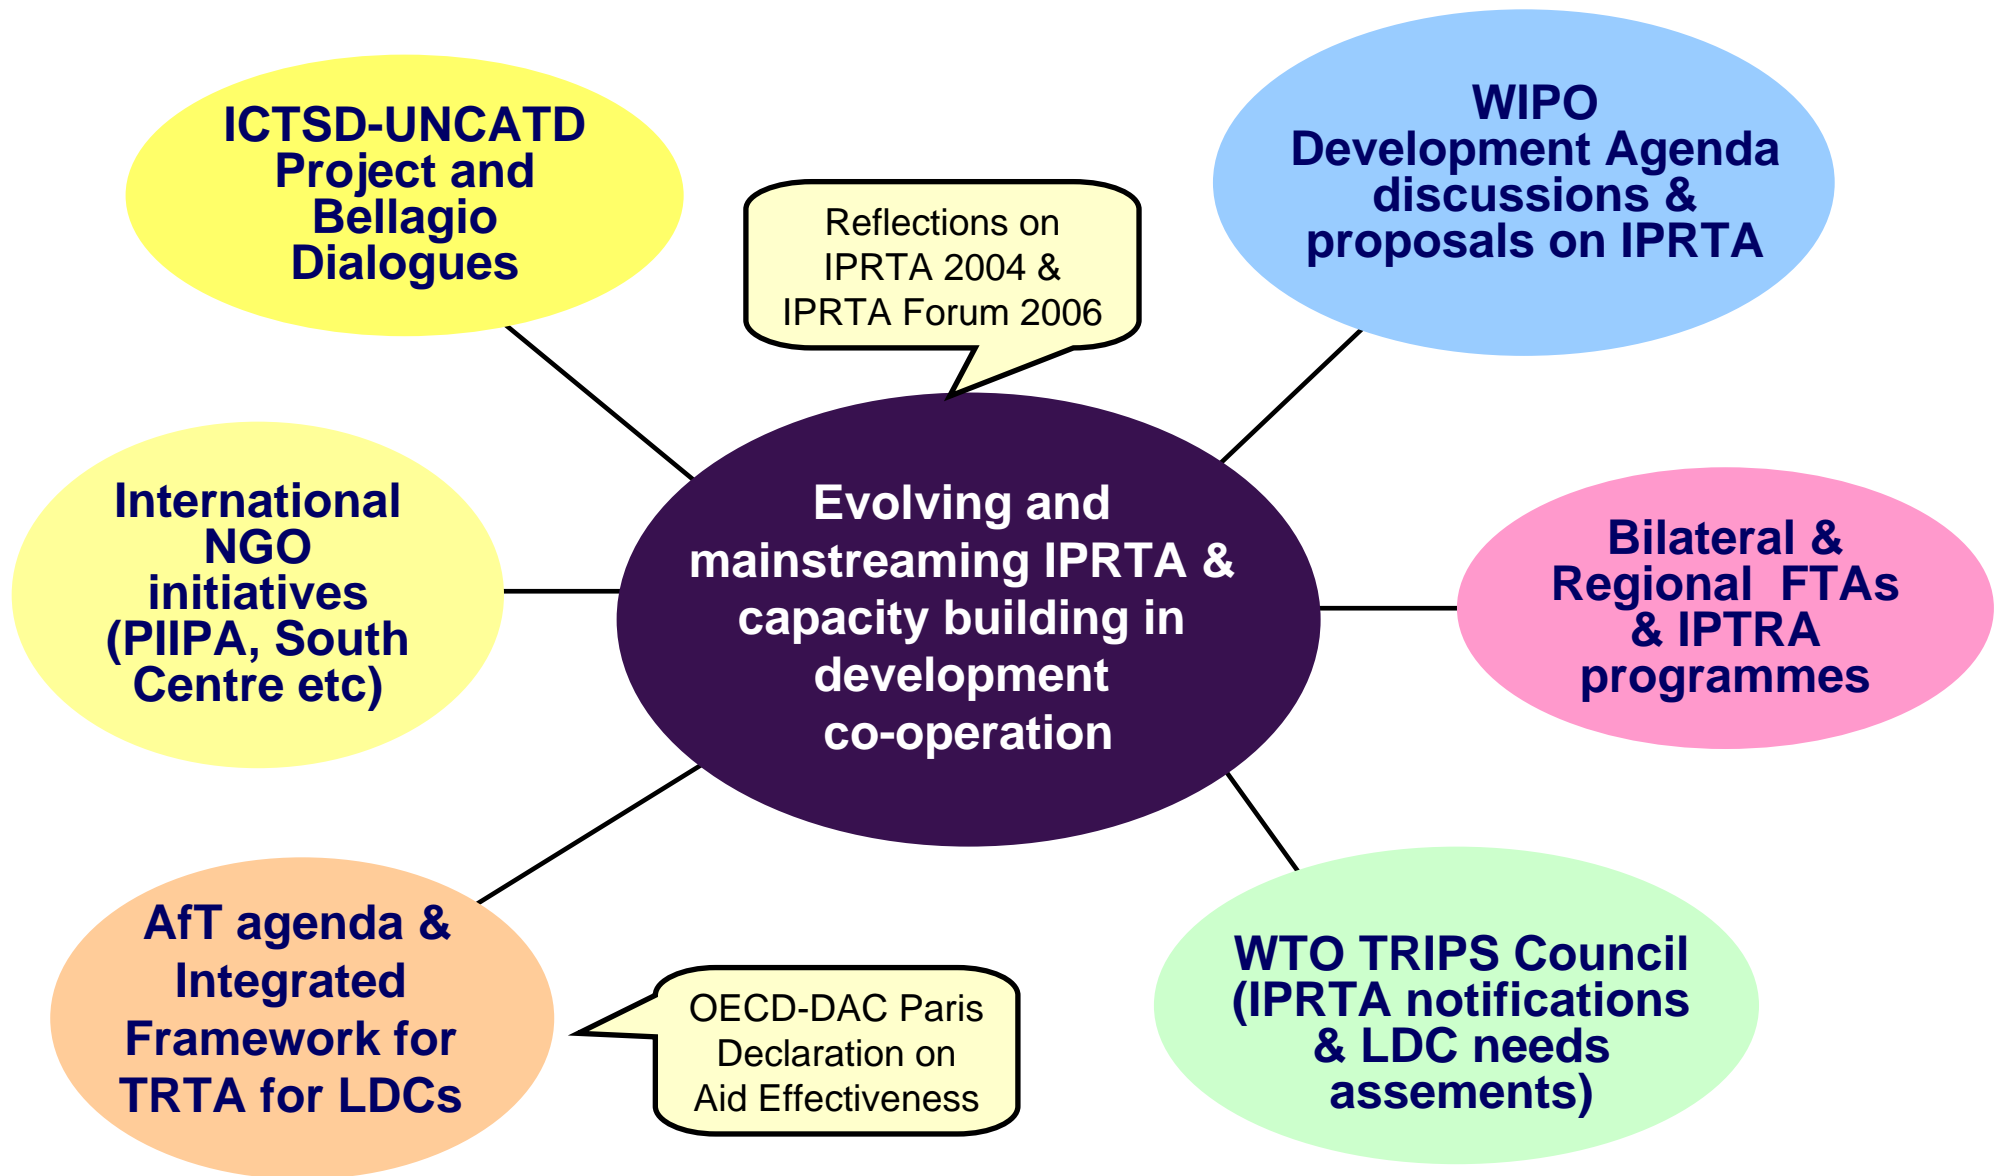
ICTSD-UNCATD Project and Bellagio Dialogues

Reflections on IPRTA 2004 & IPRTA Forum 2006

WIPO Development Agenda discussions & proposals on IPRTA

International NGO initiatives (PIIPA, South Centre etc)

Evolving and mainstreaming IPRTA & capacity building in development co-operation

Bilateral & Regional FTAs & IPTRA programmes

AfT agenda & Integrated Framework for TRTA for LDCs

OECD-DAC Paris Declaration on Aid Effectiveness

WTO TRIPS Council (IPRTA notifications & LDC needs assesments)